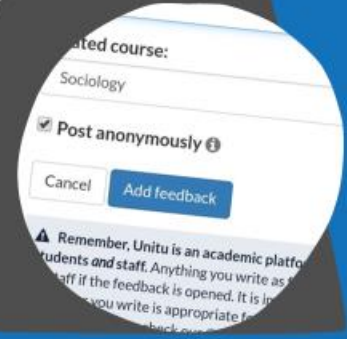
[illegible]ated course:

Sociology

Post anonymously

Cancel

Add feedback

Remember, Unitu is an academic platf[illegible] students and staff. Anything you write as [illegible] aff if the feedback is opened. It is i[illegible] you write is appropriate f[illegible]